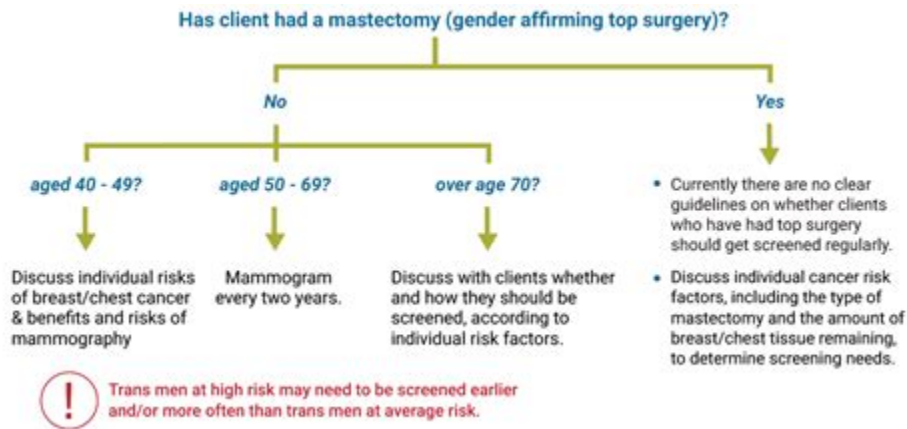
Has client had a mastectomy (gender affirming top surgery)?

No

Yes

aged 40 - 49?

aged 50 - 69?

over age 70?

Discuss individual risks of breast/chest cancer & benefits and risks of mammography

Mammogram every two years.

Discuss with clients whether and how they should be screened, according to individual risk factors.

- Currently there are no clear guidelines on whether clients who have had top surgery should get screened regularly.
- Discuss individual cancer risk factors, including the type of mastectomy and the amount of breast/chest tissue remaining, to determine screening needs.

!

Trans men at high risk may need to be screened earlier and/or more often than trans men at average risk.